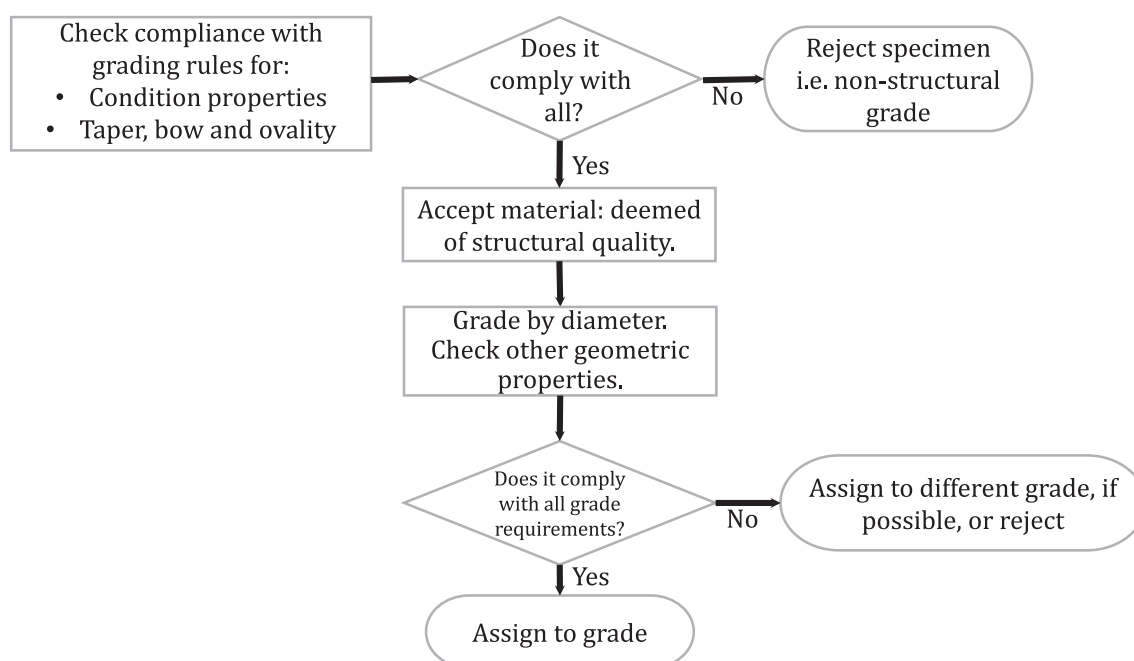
Check compliance with grading rules for:
• Condition properties
• Taper, bow and ovality

Does it comply with all?

No

Reject specimen i.e. non-structural grade

Yes

Accept material: deemed of structural quality.

Grade by diameter. Check other geometric properties.

Does it comply with all grade requirements?

No

Assign to different grade, if possible, or reject

Yes

Assign to grade